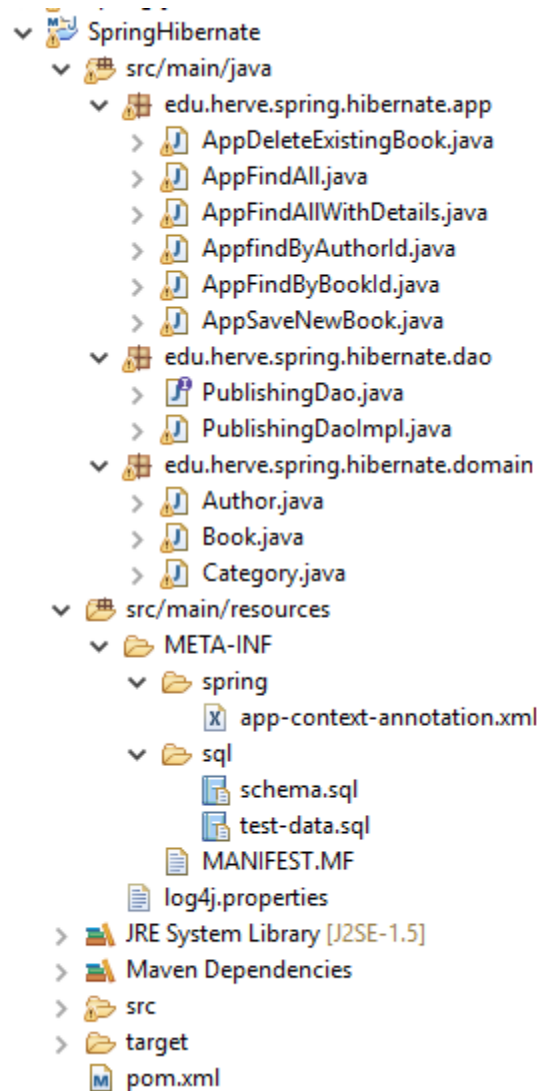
SpringHibernate
src/main/java
edu.herve.spring.hibernate.app
AppDeleteExistingBook.java
AppFindAll.java
AppFindAllWithDetails.java
AppfindByAuthorId.java
AppFindByBookId.java
AppSaveNewBook.java
edu.herve.spring.hibernate.dao
PublishingDao.java
PublishingDaoImpl.java
edu.herve.spring.hibernate.domain
Author.java
Book.java
Category.java
src/main/resources
META-INF
spring
app-context-annotation.xml
sql
schema.sql
test-data.sql
MANIFEST.MF
log4j.properties
JRE System Library [J2SE-1.5]
Maven Dependencies
src
target
pom.xml